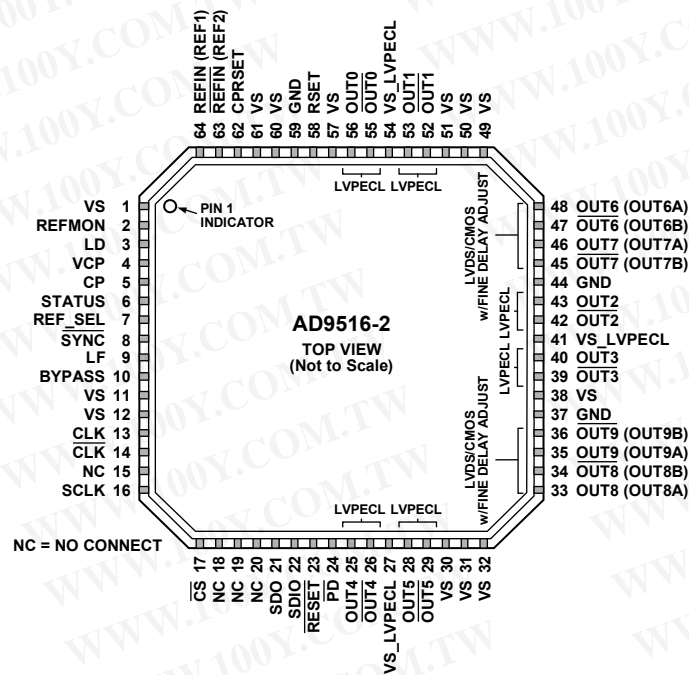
64 REFIN (REF1)
63 $\overline{REFIN}$ (REF2)
62 CPRSET
61 VS
60 VS
59 GND
58 RSET
57 VS
56 OUT0
55 $\overline{OUT0}$
54 VS_LVPECL
53 $\overline{OUT1}$
52 OUT1
51 VS
50 VS
49 VS

LVPECL LVPECL

VS 1
REFMON 2
LD 3
VCP 4
CP 5
STATUS 6
REF_SEL 7
$\overline{SYNC}$ 8
LF 9
BYPASS 10
VS 11
VS 12
CLK 13
$\overline{CLK}$ 14
NC 15
SCLK 16

PIN 1 INDICATOR

AD9516-2
TOP VIEW
(Not to Scale)

LVDS/CMOS w/FINE DELAY ADJUST
LVPECL LVPECL
LVDS/CMOS w/FINE DELAY ADJUST

48 OUT6 (OUT6A)
47 $\overline{OUT6}$ (OUT6B)
46 OUT7 (OUT7A)
45 $\overline{OUT7}$ (OUT7B)
44 GND
43 OUT2
42 $\overline{OUT2}$
41 VS_LVPECL
40 OUT3
39 $\overline{OUT3}$
38 VS
37 GND
36 $\overline{OUT9}$ (OUT9B)
35 OUT9 (OUT9A)
34 $\overline{OUT8}$ (OUT8B)
33 OUT8 (OUT8A)

LVPECL LVPECL

NC = NO CONNECT

17 $\overline{CS}$
18 NC
19 NC
20 NC
21 SDO
22 SDIO
23 $\overline{RESET}$
24 $\overline{PD}$
25 OUT4
26 $\overline{OUT4}$
27 VS_LVPECL
28 $\overline{OUT5}$
29 OUT5
30 VS
31 VS
32 VS

WWW.100Y.COM.TW